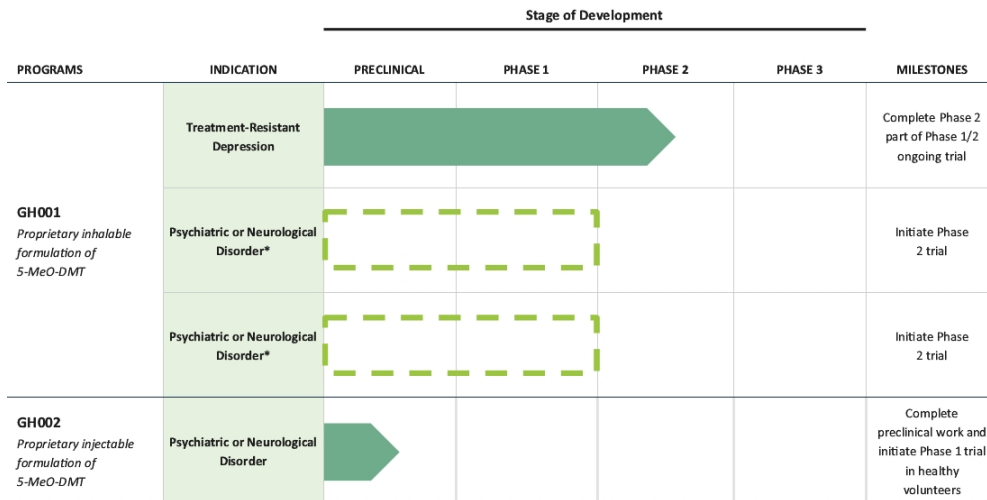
Stage of Development

| PROGRAMS | INDICATION | PRECLINICAL | PHASE 1 | PHASE 2 | PHASE 3 | MILESTONES |
|---|---|---|---|---|---|---|
| **GH001** *Proprietary inhalable formulation of 5-MeO-DMT* | **Treatment-Resistant Depression** | | | | | Complete Phase 2 part of Phase 1/2 ongoing trial |
| | **Psychiatric or Neurological Disorder*** | | | | | Initiate Phase 2 trial |
| | **Psychiatric or Neurological Disorder*** | | | | | Initiate Phase 2 trial |
| **GH002** *Proprietary injectable formulation of 5-MeO-DMT* | **Psychiatric or Neurological Disorder** | | | | | Complete preclinical work and initiate Phase 1 trial in healthy volunteers |